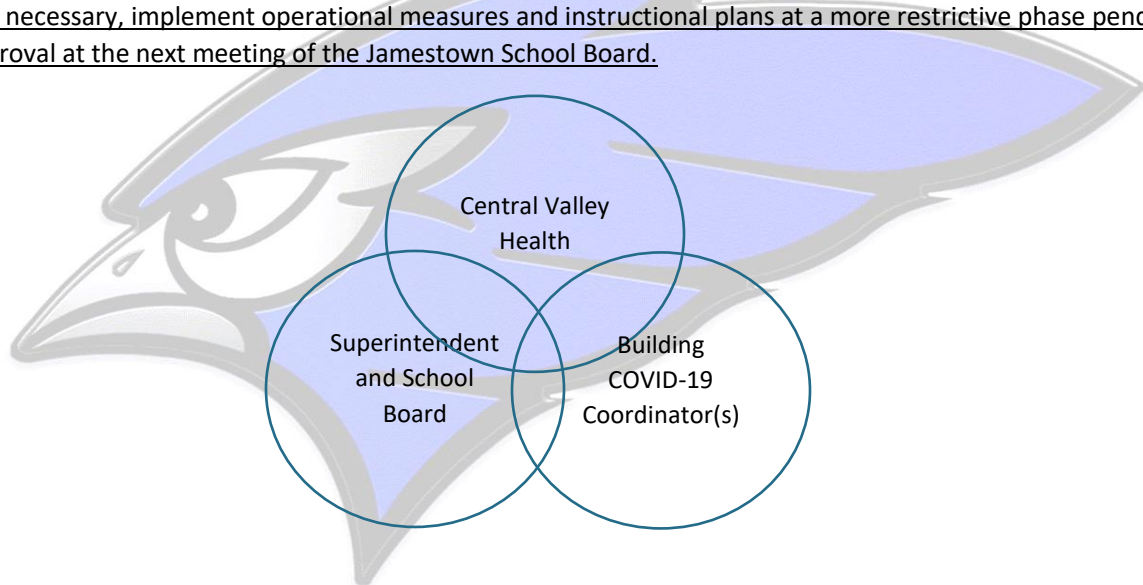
necessary, implement operational measures and instructional plans at a more restrictive phase pend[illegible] roval at the next meeting of the Jamestown School Board.

Central Valley Health

Superintendent and School Board

Building COVID-19 Coordinator(s)